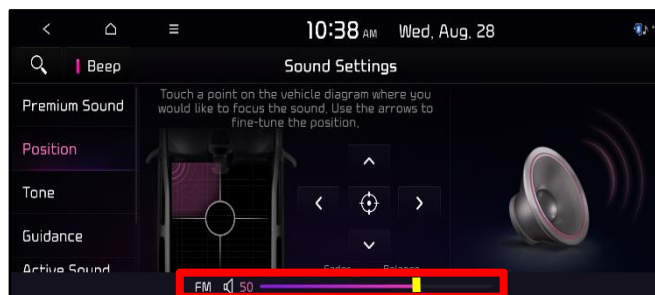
10:38 AM Wed, Aug. 28

Beep

Sound Settings

Premium Sound

Position

Tone

Guidance

Active Sound

Touch a point on the vehicle diagram where you would like to focus the sound. Use the arrows to fine-tune the position.

Fader Balance

FM 50